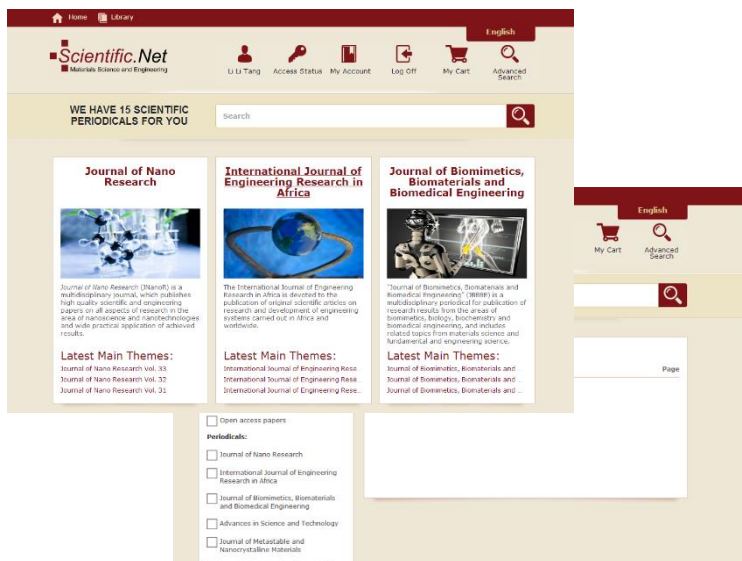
Home Library

English

Scientific.Net
Materials Science and Engineering

Li Li Tang Access Status My Account Log Off My Cart Advanced Search

WE HAVE 15 SCIENTIFIC PERIODICALS FOR YOU

Search

Journal of Nano Research

Journal of Nano Research (JNanoR) is a multidisciplinary journal, which publishes high quality scientific and engineering papers on all aspects of research in the area of nanoscience and nanotechnologies and wide practical application of achieved results.

Latest Main Themes:

Journal of Nano Research Vol. 33
Journal of Nano Research Vol. 32
Journal of Nano Research Vol. 31

International Journal of Engineering Research in Africa

The International Journal of Engineering Research in Africa is devoted to the publication of original scientific articles on research and development of engineering systems carried out in Africa and worldwide.

Latest Main Themes:

International Journal of Engineering Rese...
International Journal of Engineering Rese...
International Journal of Engineering Rese...

Journal of Biomimetics, Biomaterials and Biomedical Engineering

"Journal of Biomimetics, Biomaterials and Biomedical Engineering" (JBBBE) is a multidisciplinary periodical for publication of research results from the areas of biomimetics, biology, biochemistry and biomedical engineering, and includes related topics from materials science and fundamental and engineering science.

Latest Main Themes:

Journal of Biomimetics, Biomaterials and ...
Journal of Biomimetics, Biomaterials and ...
Journal of Biomimetics, Biomaterials and ...

English

My Cart Advanced Search

Page

Open access papers

Periodicals:

Journal of Nano Research
International Journal of Engineering Research in Africa
Journal of Biomimetics, Biomaterials and Biomedical Engineering
Advances in Science and Technology
Journal of Metastable and Nanocrystalline Materials